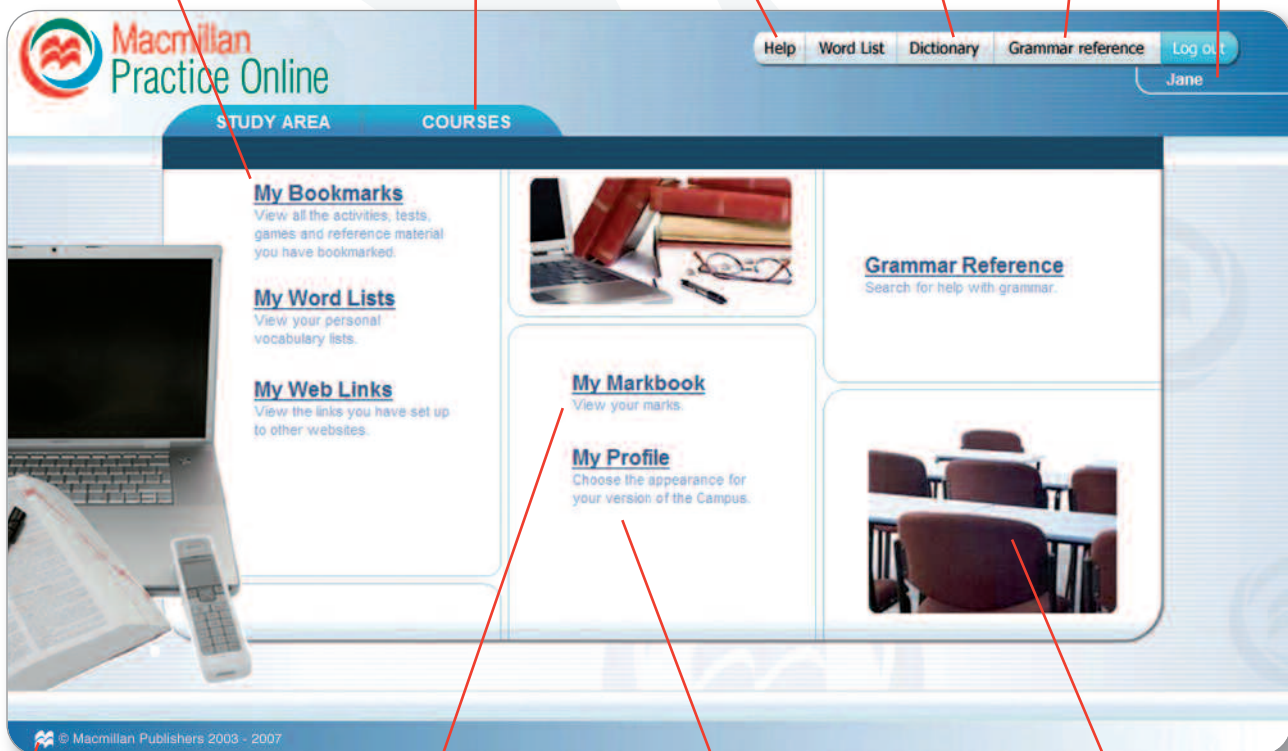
Macmillan Practice Online

Help | Word List | Dictionary | Grammar reference | Log out

Jane

STUDY AREA | COURSES

My Bookmarks
View all the activities, tests, games and reference material you have bookmarked.

My Word Lists
View your personal vocabulary lists.

My Web Links
View the links you have set up to other websites.

My Markbook
View your marks.

My Profile
Choose the appearance for your version of the Campus.

Grammar Reference
Search for help with grammar.

© Macmillan Publishers 2003 - 2007